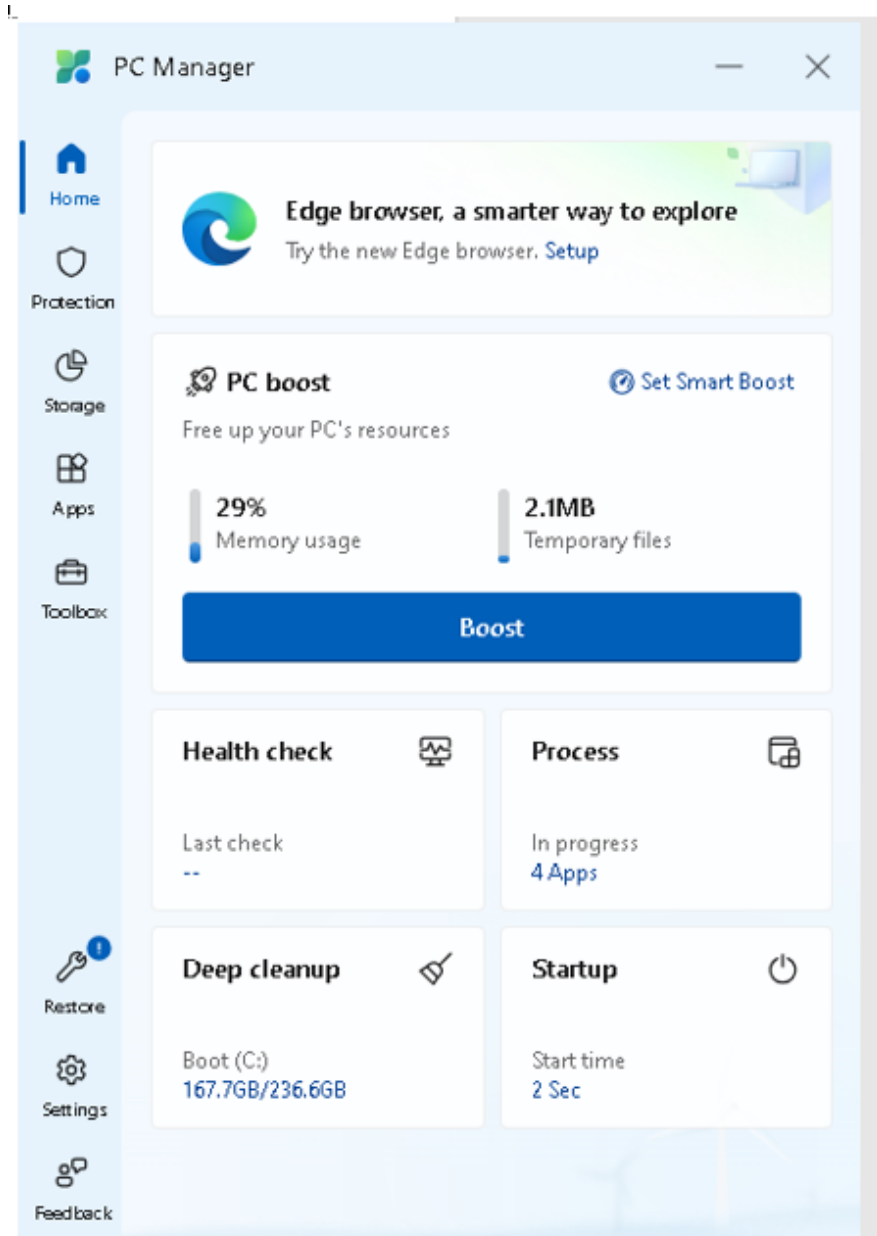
PC Manager

Home

Protection

Storage

Apps

Toolbox

Edge browser, a smarter way to explore

Try the new Edge browser. Setup

PC boost

Set Smart Boost

Free up your PC's resources

29%
Memory usage

2.1MB
Temporary files

Boost

Health check

Last check
--

Process

In progress
4 Apps

Deep cleanup

Boot (C:)
167.7GB/236.6GB

Startup

Start time
2 Sec

Restore

Settings

Feedback